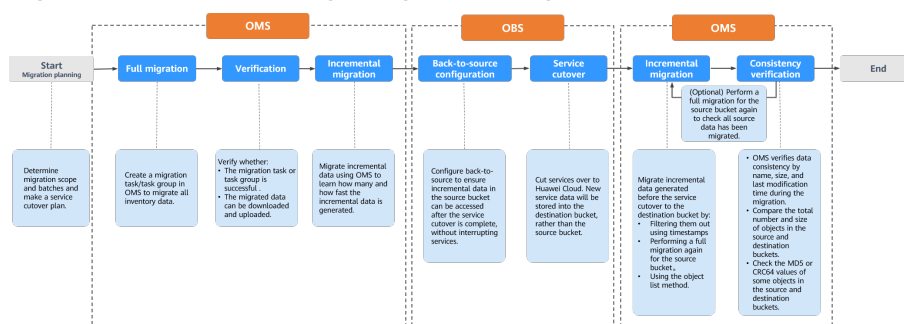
OMS

OBS

OMS

Start
Migration planning

Full migration

Verification

Incremental migration

Back-to-source configuration

Service cutover

Incremental migration

Consistency verification

End

(Optional) Perform a full migration for the source bucket again to check all source data has been migrated.

Determine migration scope and batches and make a service cutover plan.

Create a migration task/task group in OMS to migrate all inventory data.

Verify whether:
• The migration task or task group is successful .
• The migrated data can be downloaded and uploaded.

Migrate incremental data using OMS to learn how many and how fast the incremental data is generated.

Configure back-to-source to ensure incremental data in the source bucket can be accessed after the service cutover is complete, without interrupting services.

Cut services over to Huawei Cloud. New service data will be stored into the destination bucket, rather than the source bucket.

Migrate incremental data generated before the service cutover to the destination bucket by:
• Filtering them out using timestamps
• Performing a full migration again for the source bucket。
• Using the object list method.

• OMS verifies data consistency by name, size, and last modification time during the migration.
• Compare the total number and size of objects in the source and destination buckets.
• Check the MD5 or CRC64 values of some objects in the source and destination buckets.